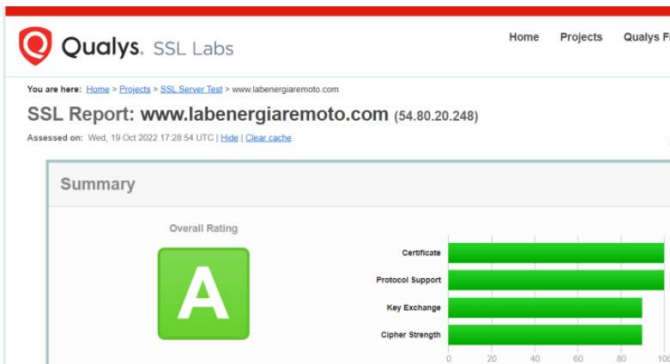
Qualys. SSL Labs

Home Projects Qualys F

You are here: Home > Projects > SSL Server Test > www.labenergiaremoto.com

SSL Report: www.labenergiaremoto.com (54.80.20.248)

Assessed on: Wed, 19 Oct 2022 17:28:54 UTC | Hide | Clear cache

Summary

Overall Rating

A

Certificate

Protocol Support

Key Exchange

Cipher Strength

0 20 40 60 80 100